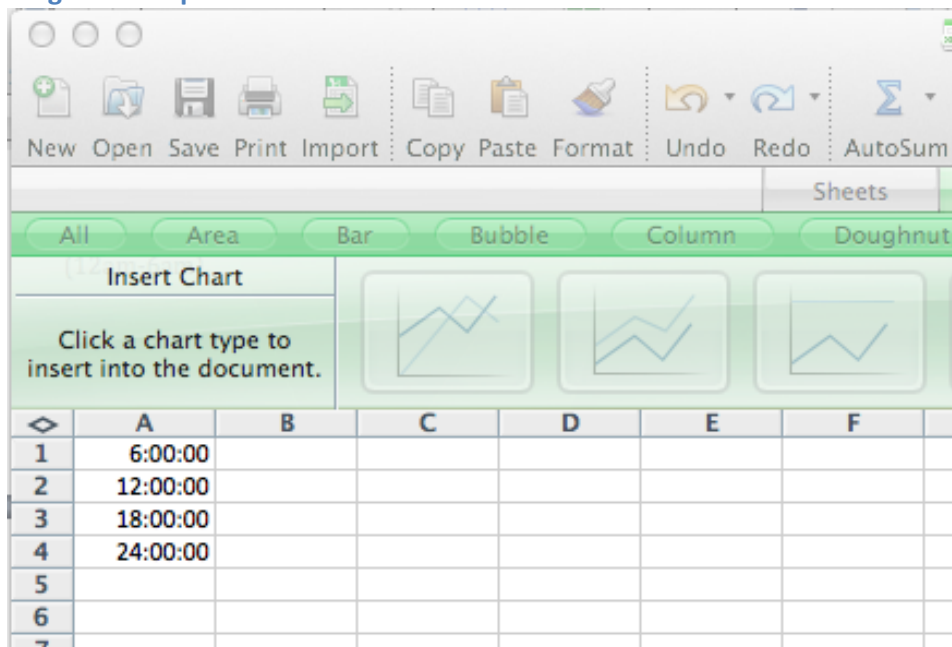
New Open Save Print Import Copy Paste Format Undo Redo AutoSum

Sheets

All Area Bar Bubble Column Doughnut

Insert Chart

Click a chart type to insert into the document.

| | A | B | C | D | E | F |
|---|---|---|---|---|---|---|
| 1 | 6:00:00 | | | | | |
| 2 | 12:00:00 | | | | | |
| 3 | 18:00:00 | | | | | |
| 4 | 24:00:00 | | | | | |
| 5 | | | | | | |
| 6 | | | | | | |